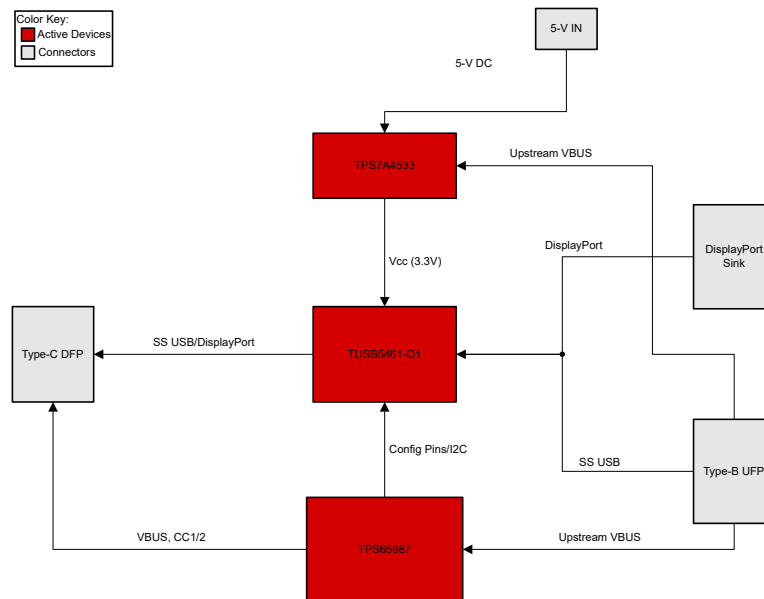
Color Key:
Active Devices
Connectors

5-V IN

5-V DC

TPS7A4533

Upstream VBUS

DisplayPort

DisplayPort Sink

Vcc (3.3V)

Type-C DFP

SS USB/DisplayPort

TUSB5461-Q1

Config Pins/I2C

SS USB

Type-B UFP

VBUS, CC1/2

TPS65987

Upstream VBUS